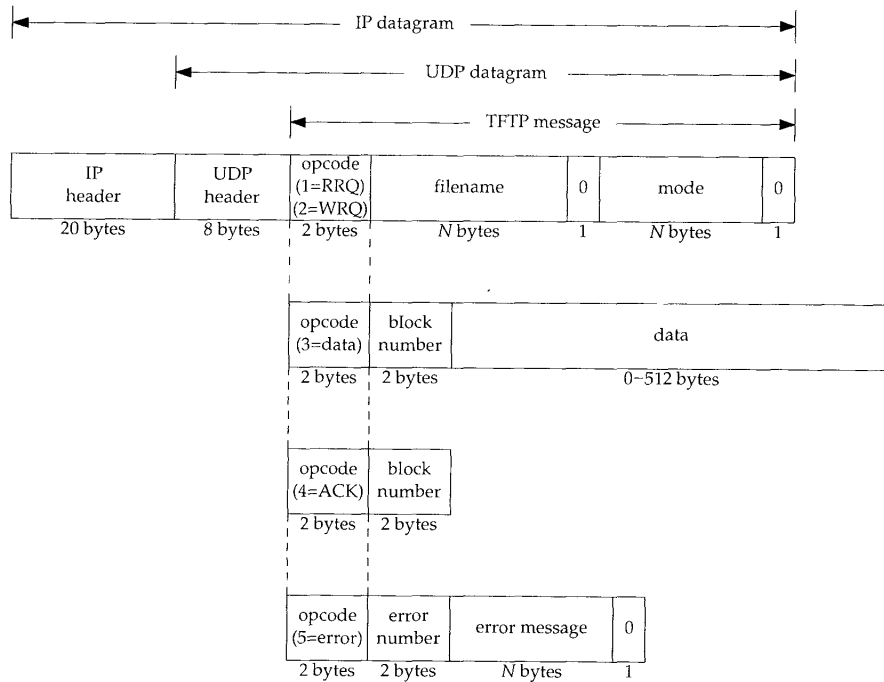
IP datagram

UDP datagram

TFTP message

| IP header | UDP header | opcode (1=RRQ) (2=WRQ) | filename | 0 | mode | 0 |
|---|---|---|---|---|---|---|
| 20 bytes | 8 bytes | 2 bytes | *N* bytes | 1 | *N* bytes | 1 |

| opcode (3=data) | block number | data |
|---|---|---|
| 2 bytes | 2 bytes | 0–512 bytes |

| opcode (4=ACK) | block number |
|---|---|
| 2 bytes | 2 bytes |

| opcode (5=error) | error number | error message | 0 |
|---|---|---|---|
| 2 bytes | 2 bytes | *N* bytes | 1 |